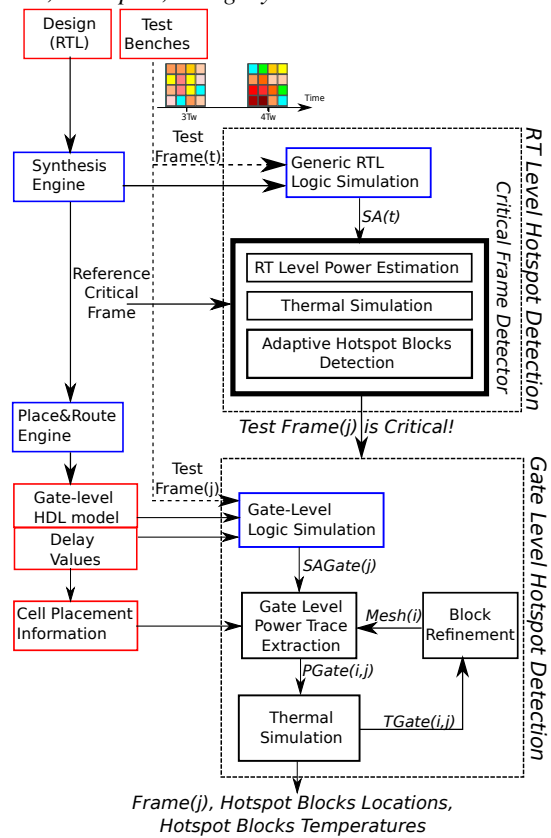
Design (RTL)

Test Benches

3Tw

4Tw

Time

Test Frame(t)

Synthesis Engine

Generic RTL Logic Simulation

SA(t)

RT Level Hotspot Detection

Critical Frame Detector

Reference Critical Frame

RT Level Power Estimation

Thermal Simulation

Adaptive Hotspot Blocks Detection

Place&Route Engine

Test Frame(j) is Critical!

Test Frame(j)

Gate Level Hotspot Detection

Gate-level HDL model

Gate-Level Logic Simulation

Delay Values

SAGate(j)

Cell Placement Information

Gate Level Power Trace Extraction

Mesh(i)

Block Refinement

PGate(i,j)

Thermal Simulation

TGate(i,j)

Frame(j), Hotspot Blocks Locations, Hotspot Blocks Temperatures